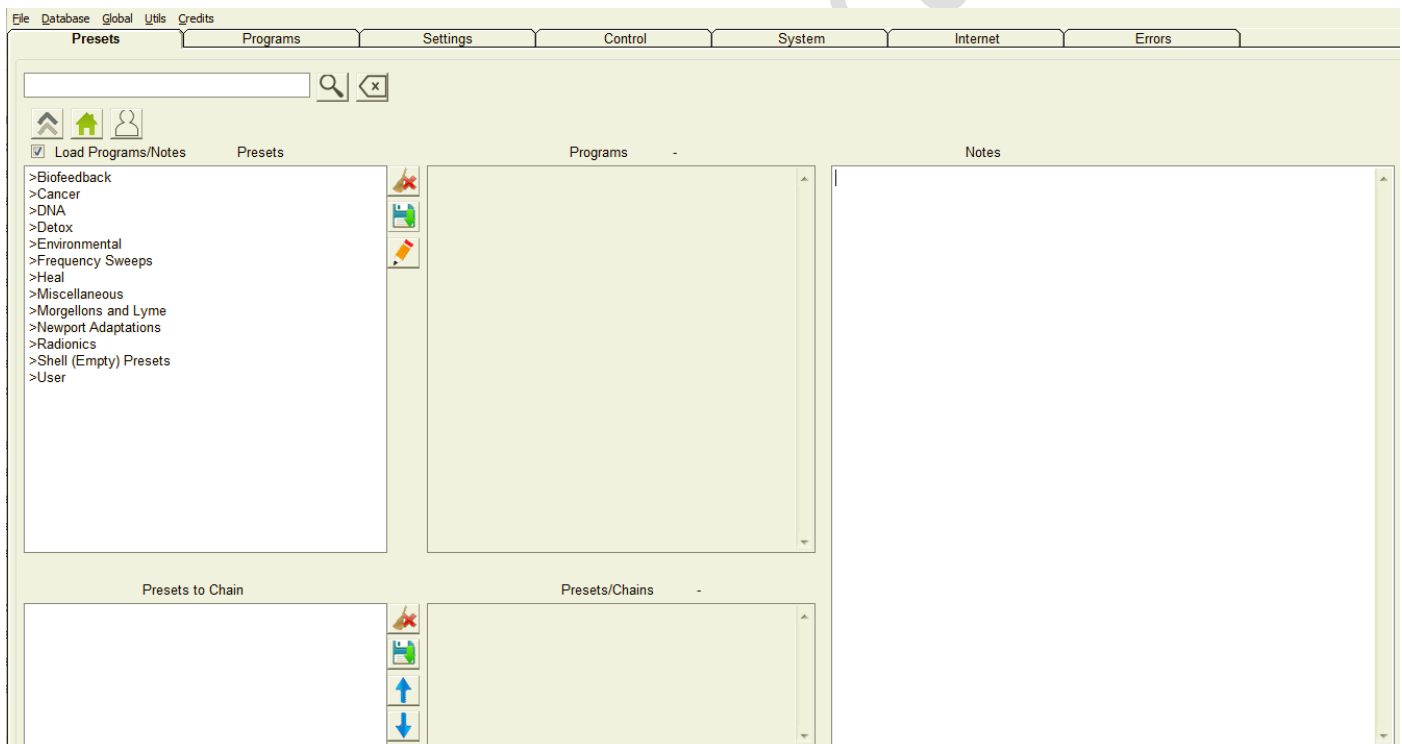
File Database Global Utils Credits

Presets | Programs | Settings | Control | System | Internet | Errors

Load Programs/Notes  Presets

>Biofeedback
>Cancer
>DNA
>Detox
>Environmental
>Frequency Sweeps
>Heal
>Miscellaneous
>Morgellons and Lyme
>Newport Adaptations
>Radionics
>Shell (Empty) Presets
>User

Programs -

Notes

Presets to Chain

Presets/Chains -